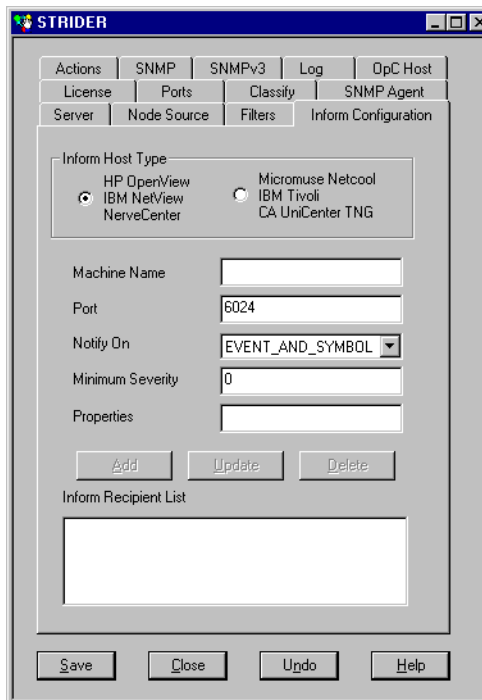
STRIDER

Actions | SNMP | SNMPv3 | Log | OpC Host
License | Ports | Classify | SNMP Agent
Server | Node Source | Filters | Inform Configuration

Inform Host Type
HP OpenView
IBM NetView
NerveCenter
Micromuse Netcool
IBM Tivoli
CA UniCenter TNG

Machine Name
Port 6024
Notify On EVENT_AND_SYMBOL
Minimum Severity 0
Properties

Add Update Delete

Inform Recipient List

Save Close Undo Help